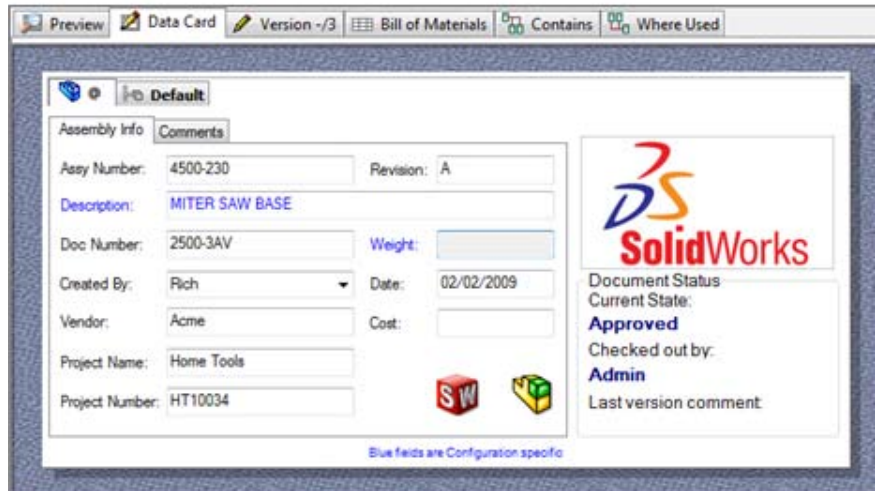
Preview Data Card Version -/3 Bill of Materials Contains Where Used

Default

Assembly Info Comments

Assy Number: 4500-230

Revision: A

Description: MITER SAW BASE

Doc Number: 2500-3AV

Weight:

Created By: Rich

Date: 02/02/2009

Vendor: Acme

Cost:

Project Name: Home Tools

Project Number: HT10034

SolidWorks

Document Status

Current State:

Approved

Checked out by:

Admin

Last version comment:

Blue fields are Configuration specific